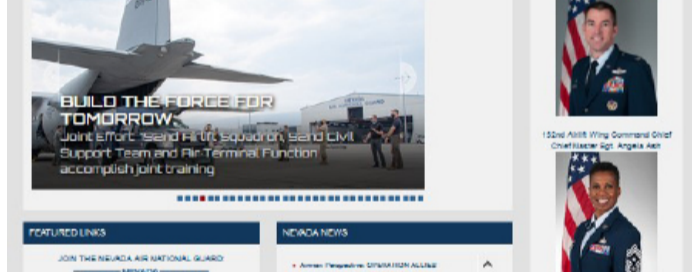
BUILD THE FORCE FOR TOMORROW

Joint Effort: 152nd Airlift Squadron, 92nd Civil Support Team and Air Terminal Function accomplish joint training

152nd Airlift Wing Command Chief
Chief Master Sgt. Angela Akin

FEATURED LINKS

JOIN THE NEVADA AIR NATIONAL GUARD

NEVADA NEWS

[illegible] OPERATION ALLIED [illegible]